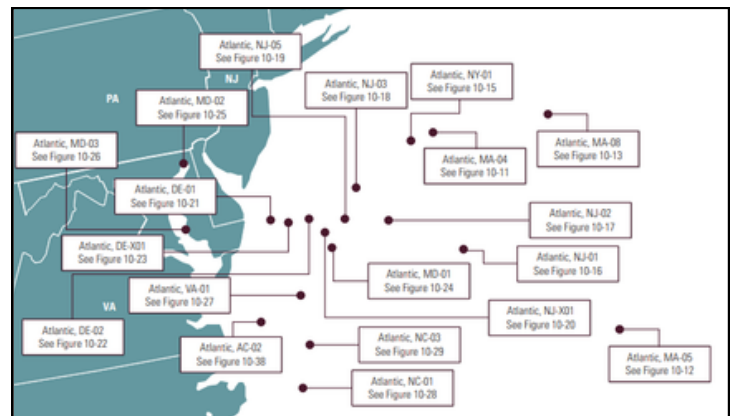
Atlantic, NJ-05
See Figure 10-19

NJ

PA

Atlantic, MD-02
See Figure 10-25

Atlantic, NJ-03
See Figure 10-18

Atlantic, NY-01
See Figure 10-15

Atlantic, MA-08
See Figure 10-13

Atlantic, MD-03
See Figure 10-26

Atlantic, MA-04
See Figure 10-11

Atlantic, DE-01
See Figure 10-21

Atlantic, NJ-02
See Figure 10-17

Atlantic, DE-X01
See Figure 10-23

Atlantic, NJ-01
See Figure 10-16

Atlantic, MD-01
See Figure 10-24

VA

Atlantic, VA-01
See Figure 10-27

Atlantic, NJ-X01
See Figure 10-20

Atlantic, DE-02
See Figure 10-22

Atlantic, AC-02
See Figure 10-38

Atlantic, NC-03
See Figure 10-29

Atlantic, MA-05
See Figure 10-12

Atlantic, NC-01
See Figure 10-28